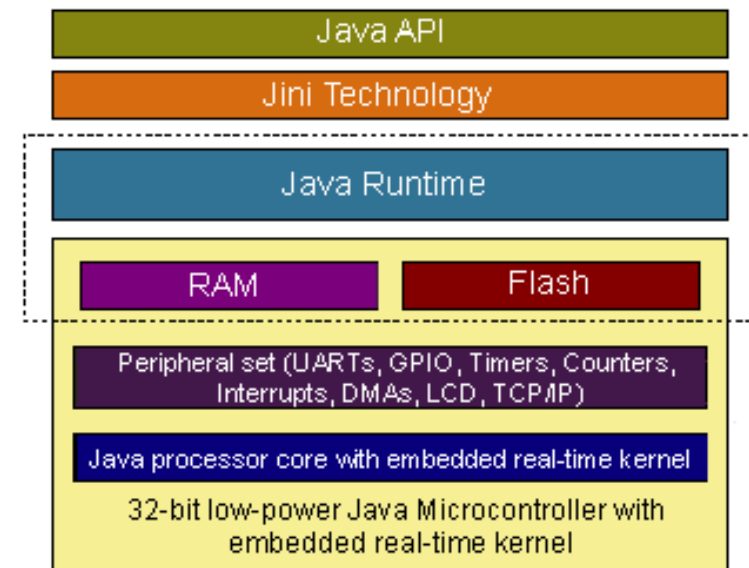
Java API

Jini Technology

Java Runtime

RAM

Flash

Peripheral set (UARTs, GPIO, Timers, Counters, Interrupts, DMAs, LCD, TCP/IP)

Java processor core with embedded real-time kernel

32-bit low-power Java Microcontroller with embedded real-time kernel